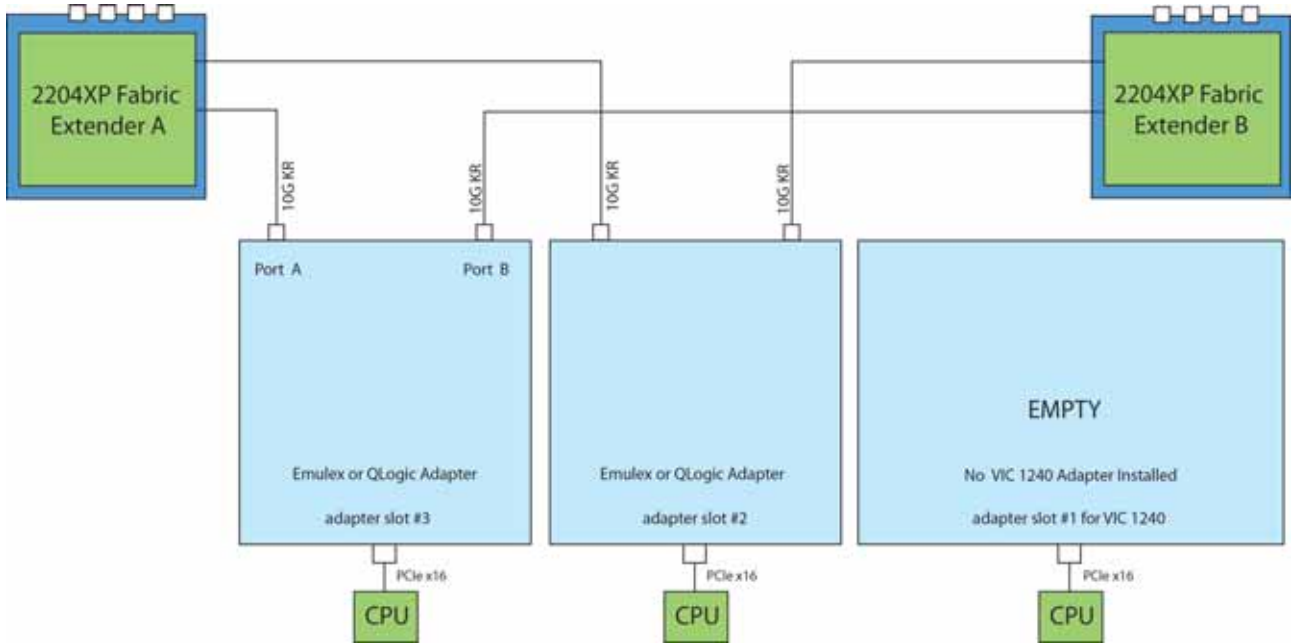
2204XP Fabric Extender A

2204XP Fabric Extender B

10G KR

10G KR

10G KR

10G KR

Port A

Port B

Emulex or QLogic Adapter

adapter slot #3

Emulex or QLogic Adapter

adapter slot #2

EMPTY

No VIC 1240 Adapter Installed

adapter slot #1 for VIC 1240

PCIe x16

PCIe x16

PCIe x16

CPU

CPU

CPU